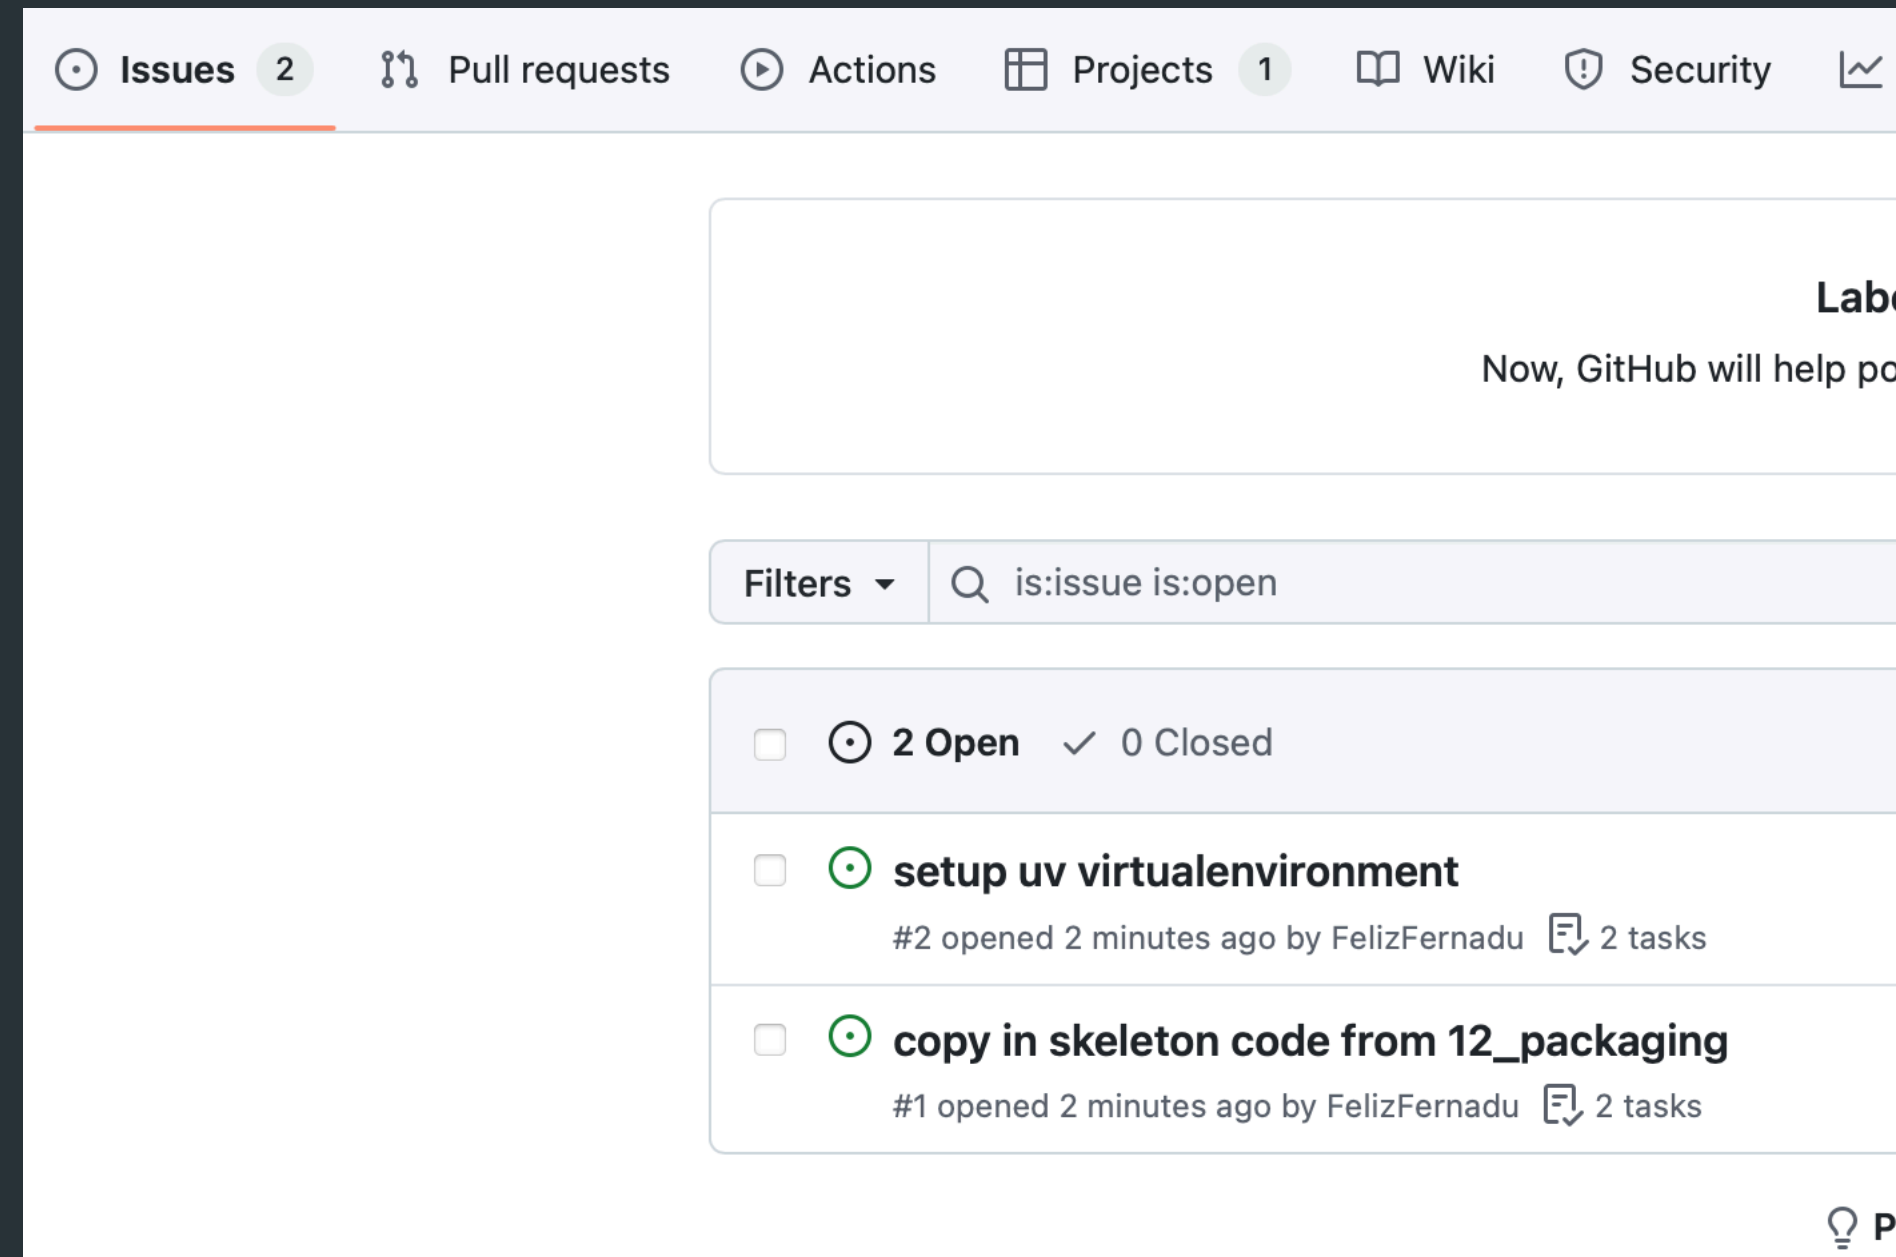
Issues 2 Pull requests Actions Projects 1 Wiki Security

Labe

Now, GitHub will help po

Filters is:issue is:open

2 Open 0 Closed

setup uv virtualenvironment

#2 opened 2 minutes ago by FelizFernadu 2 tasks

copy in skeleton code from 12_packaging

#1 opened 2 minutes ago by FelizFernadu 2 tasks

P